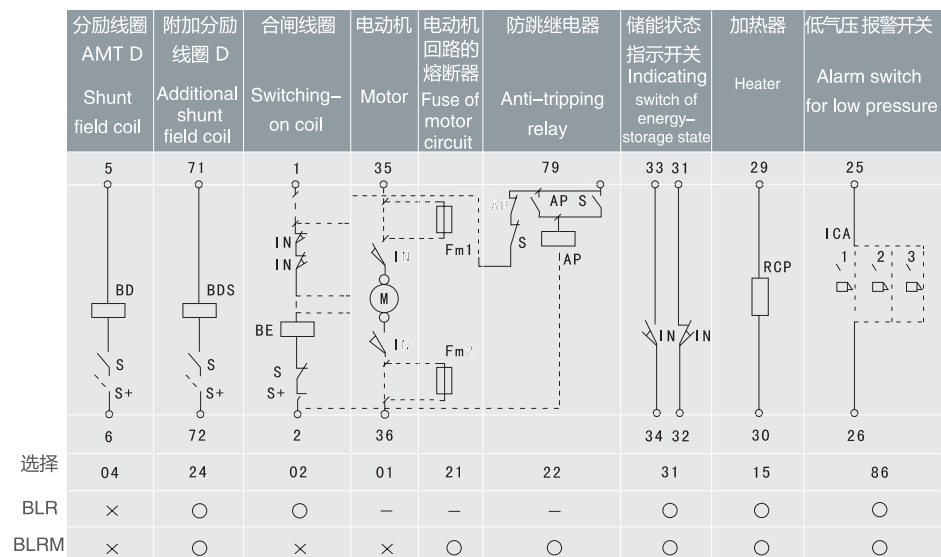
| | 分励线圈 AMT D Shunt field coil | 附加分励线圈 D Additional shunt field coil | 合闸线圈 Switching-on coil | 电动机 Motor | 电动机回路的熔断器 Fuse of motor circuit | 防跳继电器 Anti-tripping relay | 储能状态指示开关 Indicating switch of energy-storage state | 加热器 Heater | 低气压报警开关 Alarm switch for low pressure |
|---|---|---|---|---|---|---|---|---|---|
| | 5 | 71 | 1 | 35 | | 79 | 33 31 | 29 | 25 |
| | BD S S+ | BDS S S+ | IN IN BE S S+ | IN M IN | Fm1 Fm2 | AP AP S S AP | IN IN | RCP | ICA 1 2 3 |
| | 6 | 72 | 2 | 36 | | | 34 32 | 30 | 26 |
| 选择 | 04 | 24 | 02 | 01 | 21 | 22 | 31 | 15 | 86 |
| BLR | × | ○ | ○ | – | – | – | ○ | ○ | ○ |
| BLRM | × | ○ | × | × | ○ | ○ | ○ | ○ | ○ |